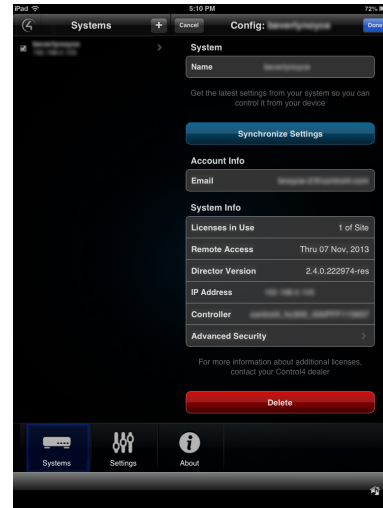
iPad
5:10 PM
72%

Systems
+
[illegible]
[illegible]

Cancel
Config: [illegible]
Done

System
Name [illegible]

Get the latest settings from your system so you can control it from your device

Synchronize Settings

Account Info
Email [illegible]

System Info
Licenses in Use 1 of Site
Remote Access Thru 07 Nov, 2013
Director Version 2.4.0.222974-res
IP Address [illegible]
Controller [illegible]
Advanced Security

For more information about additional licenses, contact your Control4 dealer

Delete

Systems
Settings
About